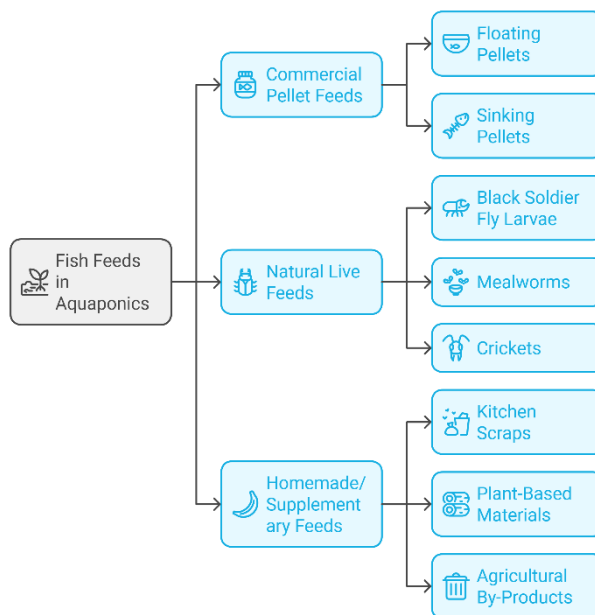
Fish Feeds in Aquaponics

Commercial Pellet Feeds

Floating Pellets

Sinking Pellets

Natural Live Feeds

Black Soldier Fly Larvae

Mealworms

Crickets

Homemade/ Supplement ary Feeds

Kitchen Scraps

Plant-Based Materials

Agricultural By-Products